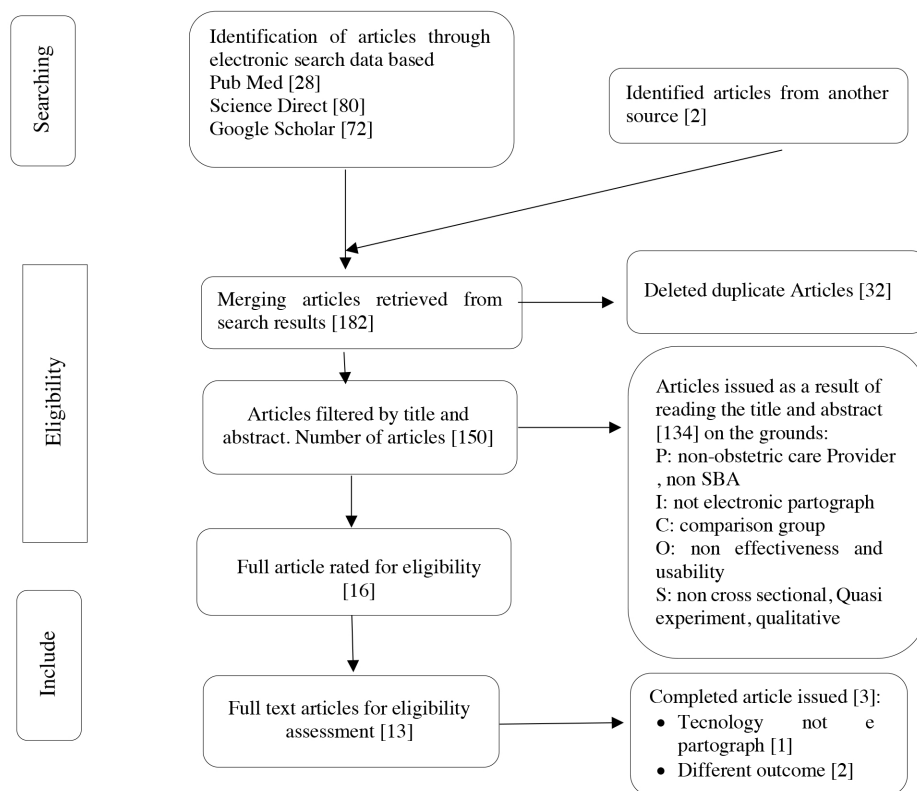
Searching

Identification of articles through electronic search data based
Pub Med [28]
Science Direct [80]
Google Scholar [72]

Identified articles from another source [2]

Eligibility

Merging articles retrieved from search results [182]

Deleted duplicate Articles [32]

Articles filtered by title and abstract. Number of articles [150]

Articles issued as a result of reading the title and abstract [134] on the grounds:
P: non-obstetric care Provider , non SBA
I: not electronic partograph
C: comparison group
O: non effectiveness and usability
S: non cross sectional, Quasi experiment, qualitative

Full article rated for eligibility [16]

Include

Full text articles for eligibility assessment [13]

Completed article issued [3]:
• Tecnology not e partograph [1]
• Different outcome [2]